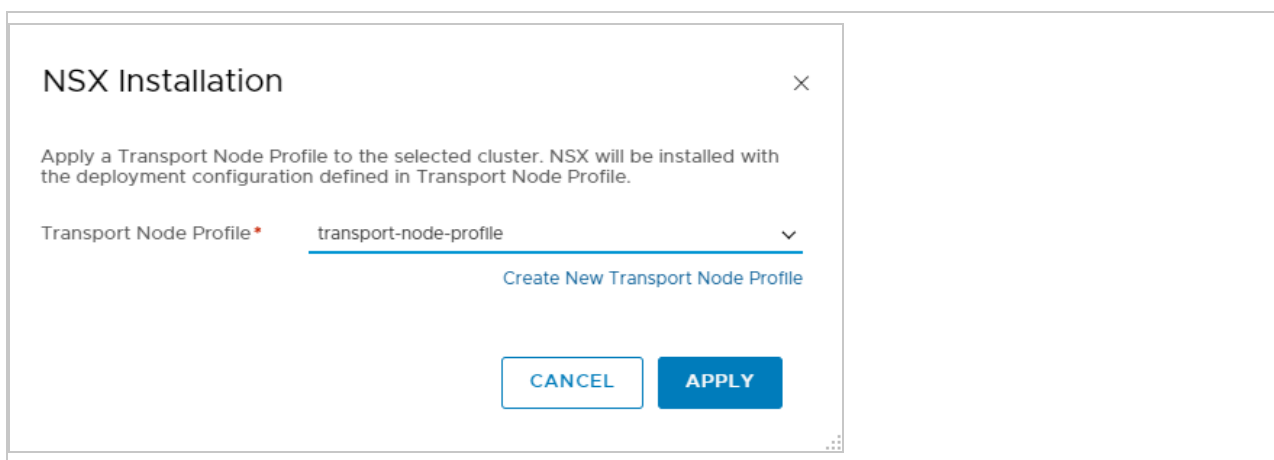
NSX Installation

×

Apply a Transport Node Profile to the selected cluster. NSX will be installed with the deployment configuration defined in Transport Node Profile.

Transport Node Profile*

transport-node-profile

Create New Transport Node Profile

CANCEL

APPLY